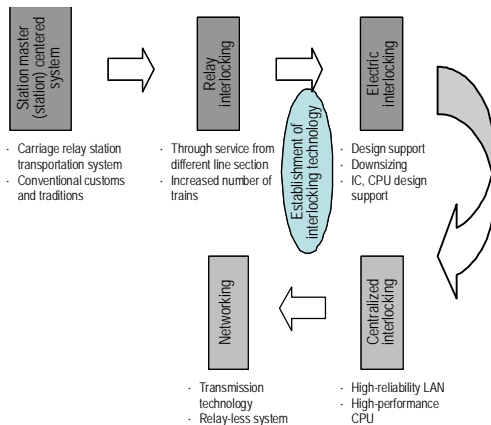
Station master (station) centered system

· Carriage relay station transportation system
· Conventional customs and traditions

Relay interlocking

· Through service from different line section
· Increased number of trains

Establishment of interlocking technology

Electric interlocking

· Design support
· Downsizing
· IC, CPU design support

Centralized interlocking

· High-reliability LAN
· High-performance CPU

Networking

· Transmission technology
· Relay-less system